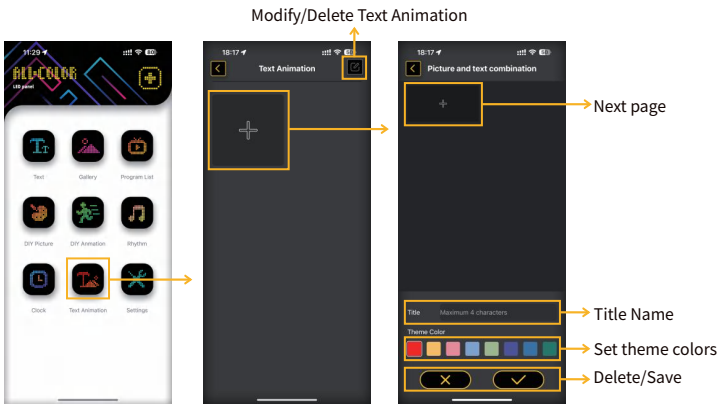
Modify/Delete Text Animation

11:29
ALL-COLOR
LED panel
Text
Gallery
Program List
DIY Picture
DIY Animation
Rhythm
Clock
Text Animation
Settings

18:17
Text Animation
+

18:17
Picture and text combination
+
Next page
Title Maximum 4 characters
Title Name
Theme Color
Set theme colors
Delete/Save